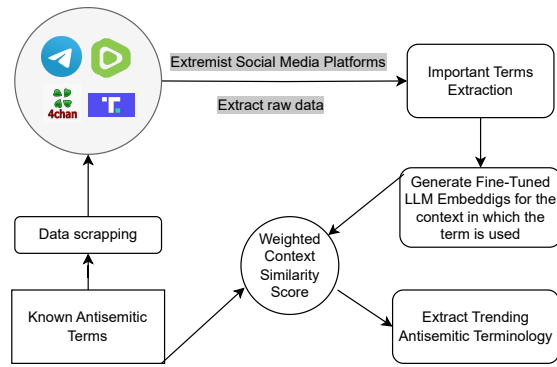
4chan

T

Extremist Social Media Platforms

Extract raw data

Important Terms Extraction

Generate Fine-Tuned LLM Embeddigs for the context in which the term is used

Weighted Context Similarity Score

Data scrapping

Known Antisemitic Terms

Extract Trending Antisemitic Terminology